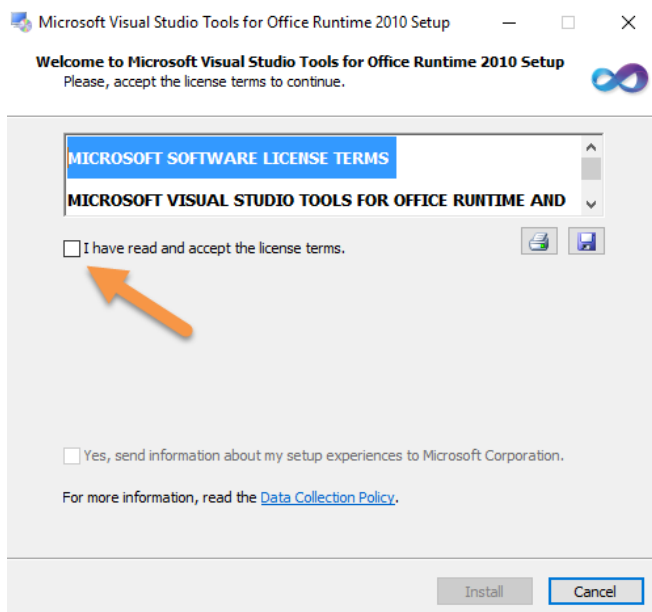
Microsoft Visual Studio Tools for Office Runtime 2010 Setup

Welcome to Microsoft Visual Studio Tools for Office Runtime 2010 Setup
Please, accept the license terms to continue.

MICROSOFT SOFTWARE LICENSE TERMS

MICROSOFT VISUAL STUDIO TOOLS FOR OFFICE RUNTIME AND

I have read and accept the license terms.

Yes, send information about my setup experiences to Microsoft Corporation.

For more information, read the Data Collection Policy.

Install Cancel